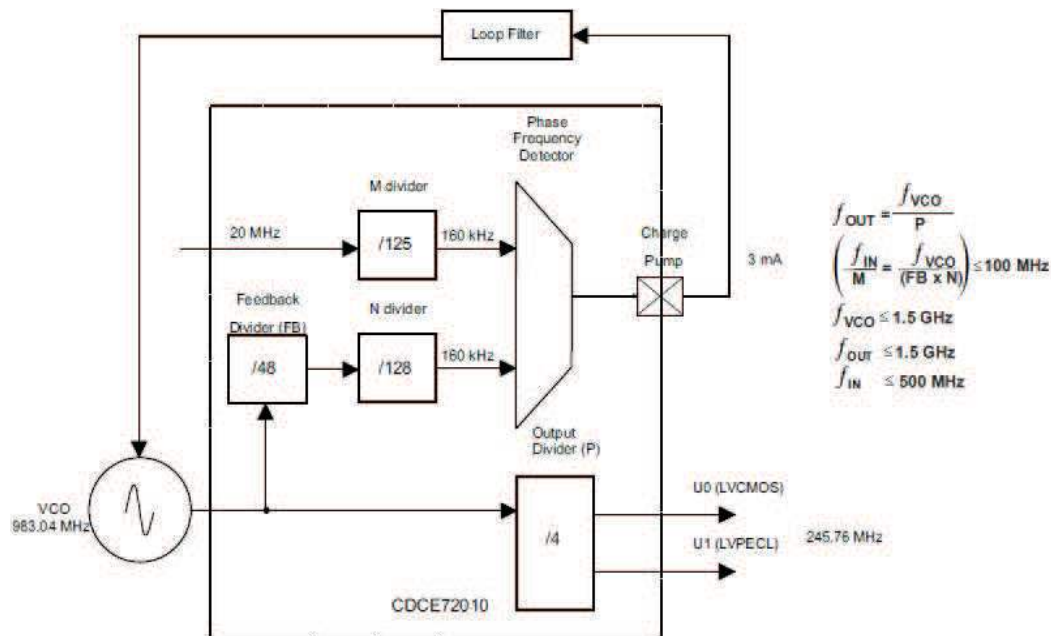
Loop Filter

Phase Frequency Detector

M divider

20 MHz

/125

160 kHz

Charge Pump

3 mA

Feedback Divider (FB)

N divider

/48

/128

160 kHz

Output Divider (P)

VCO 983.04 MHz

/4

U0 (LVCMOS)

U1 (LVPECL)

245.76 MHz

CDCE72010

$f_{OUT} = \frac{f_{VCO}}{P}$

$\left(\frac{f_{IN}}{M} = \frac{f_{VCO}}{(FB \times N)}\right) \leq 100$ MHz

$f_{VCO} \leq 1.5$ GHz

$f_{OUT} \leq 1.5$ GHz

$f_{IN} \leq 500$ MHz